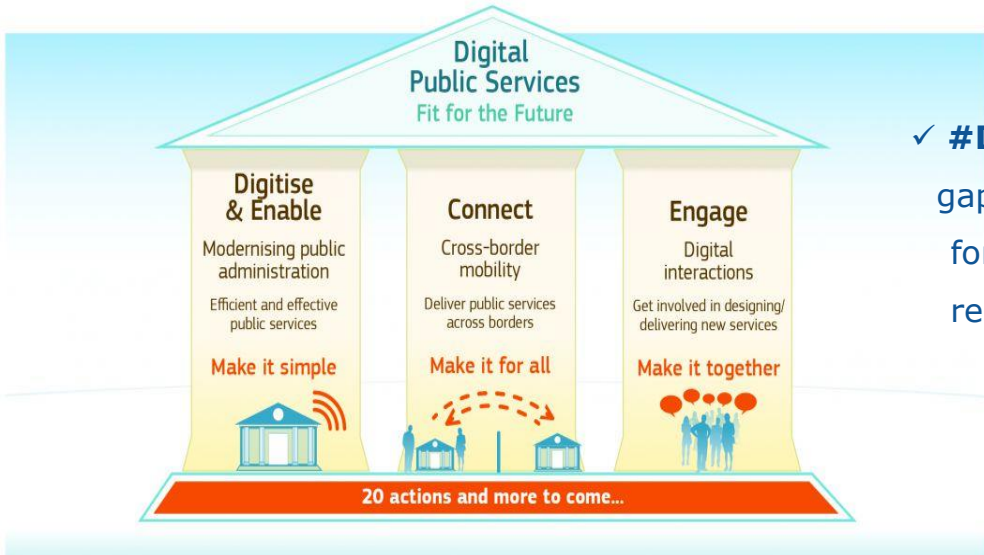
Digital Public Services
Fit for the Future

Digitise & Enable
Modernising public administration
Efficient and effective public services
Make it simple

Connect
Cross-border mobility
Deliver public services across borders
Make it for all

Engage
Digital interactions
Get involved in designing/ delivering new services
Make it together

20 actions and more to come...

✓ #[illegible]
gap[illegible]
fo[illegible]
re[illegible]